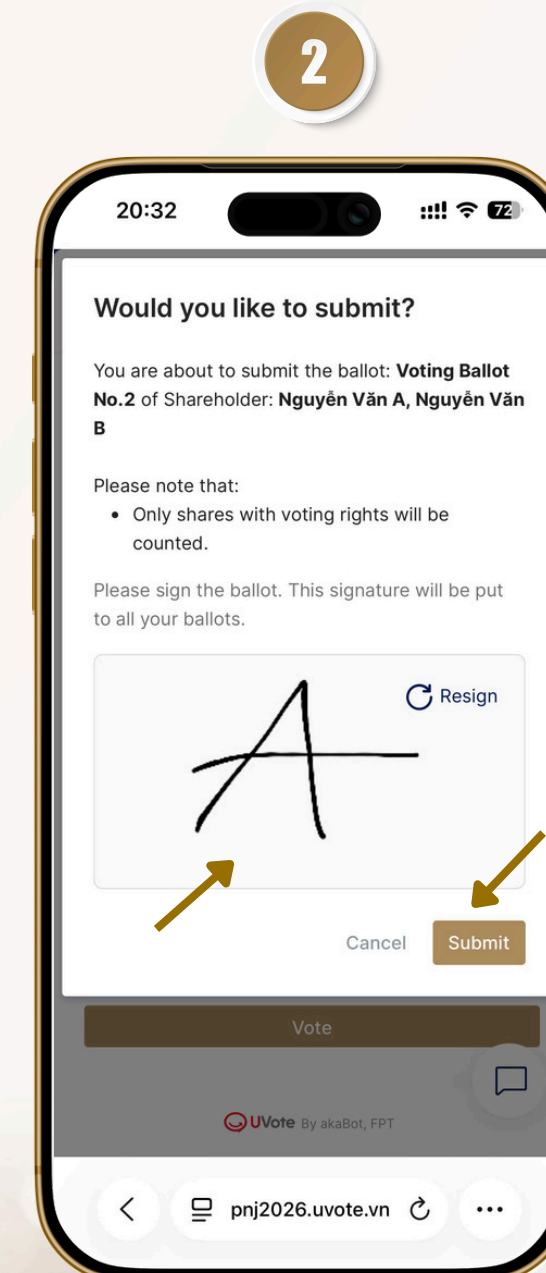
2

20:32

72

Would you like to submit?

You are about to submit the ballot: **Voting Ballot No.2** of Shareholder: **Nguyễn Văn A, Nguyễn Văn B**

Please note that:
• Only shares with voting rights will be counted.

Please sign the ballot. This signature will be put to all your ballots.

Resign

A

Cancel Submit

Vote

UVote By akaBot, FPT

pnj2026.uvote.vn